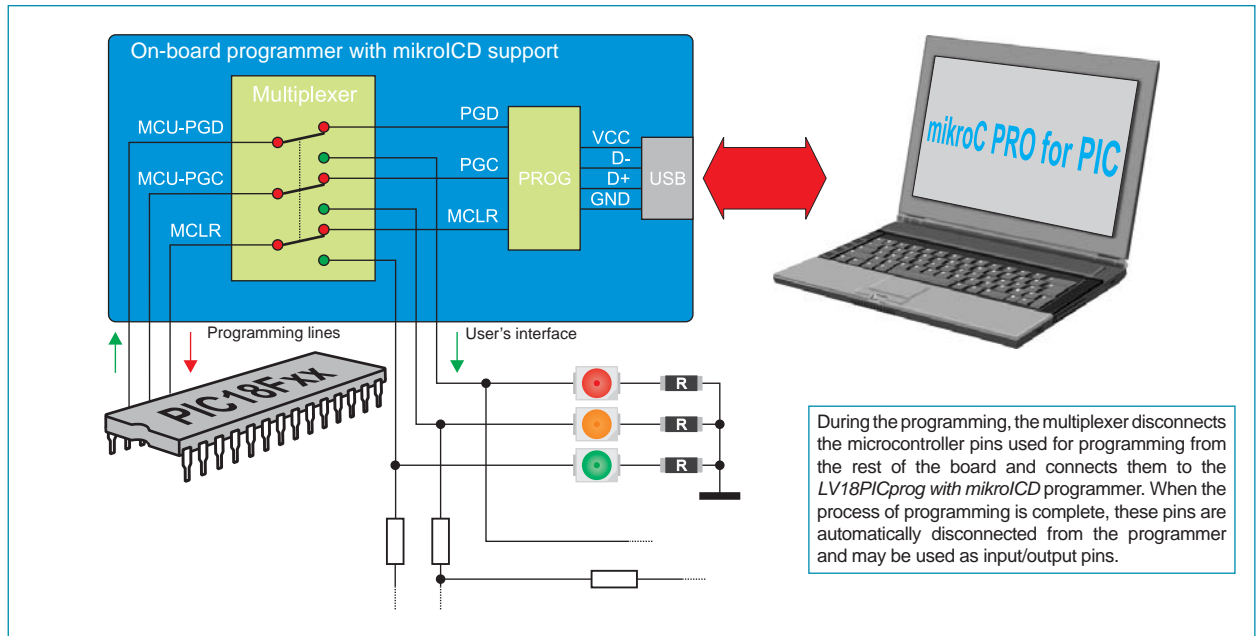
On-board programmer with mikroICD support

Multiplexer

MCU-PGD

MCU-PGC

MCLR

PGD

PGC

MCLR

PROG

VCC

D-

D+

GND

USB

mikroC PRO for PIC

Programming lines

User's interface

PIC18Fxx

R

R

R

During the programming, the multiplexer disconnects the microcontroller pins used for programming from the rest of the board and connects them to the *LV18PICprog with mikroICD* programmer. When the process of programming is complete, these pins are automatically disconnected from the programmer and may be used as input/output pins.